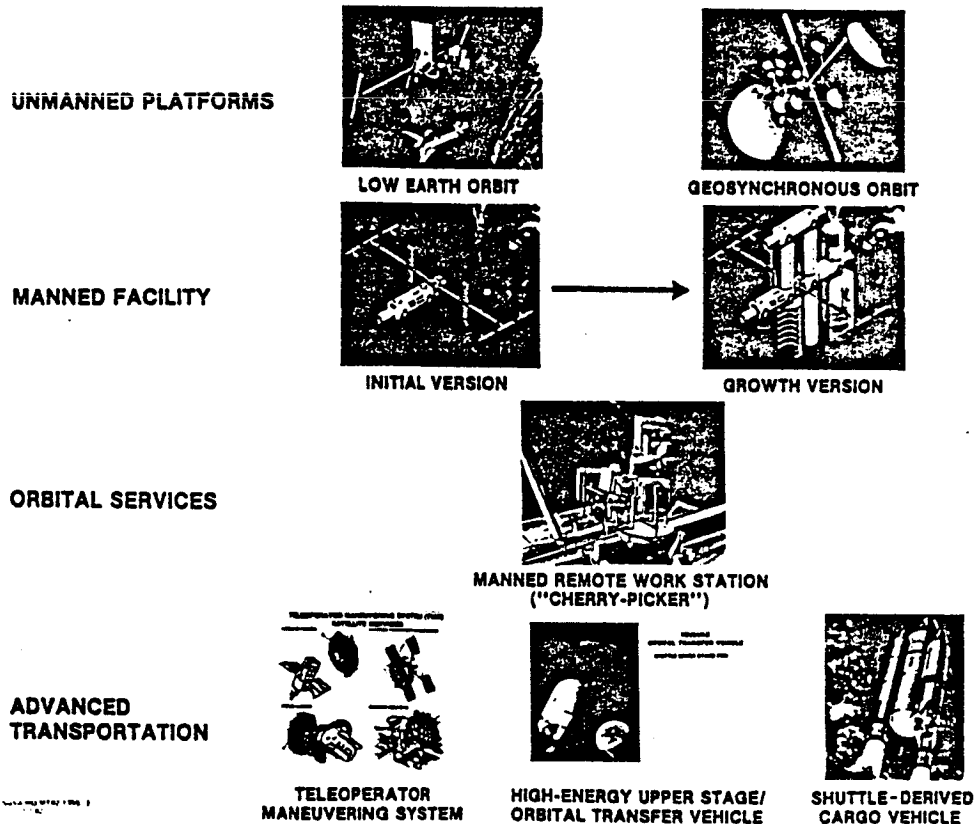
UNMANNED PLATFORMS

LOW EARTH ORBIT

GEOSYNCHRONOUS ORBIT

MANNED FACILITY

INITIAL VERSION

GROWTH VERSION

ORBITAL SERVICES

MANNED REMOTE WORK STATION ("CHERRY-PICKER")

ADVANCED TRANSPORTATION

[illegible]

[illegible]

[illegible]

TELEOPERATOR MANEUVERING SYSTEM

HIGH-ENERGY UPPER STAGE/ ORBITAL TRANSFER VEHICLE

SHUTTLE-DERIVED CARGO VEHICLE